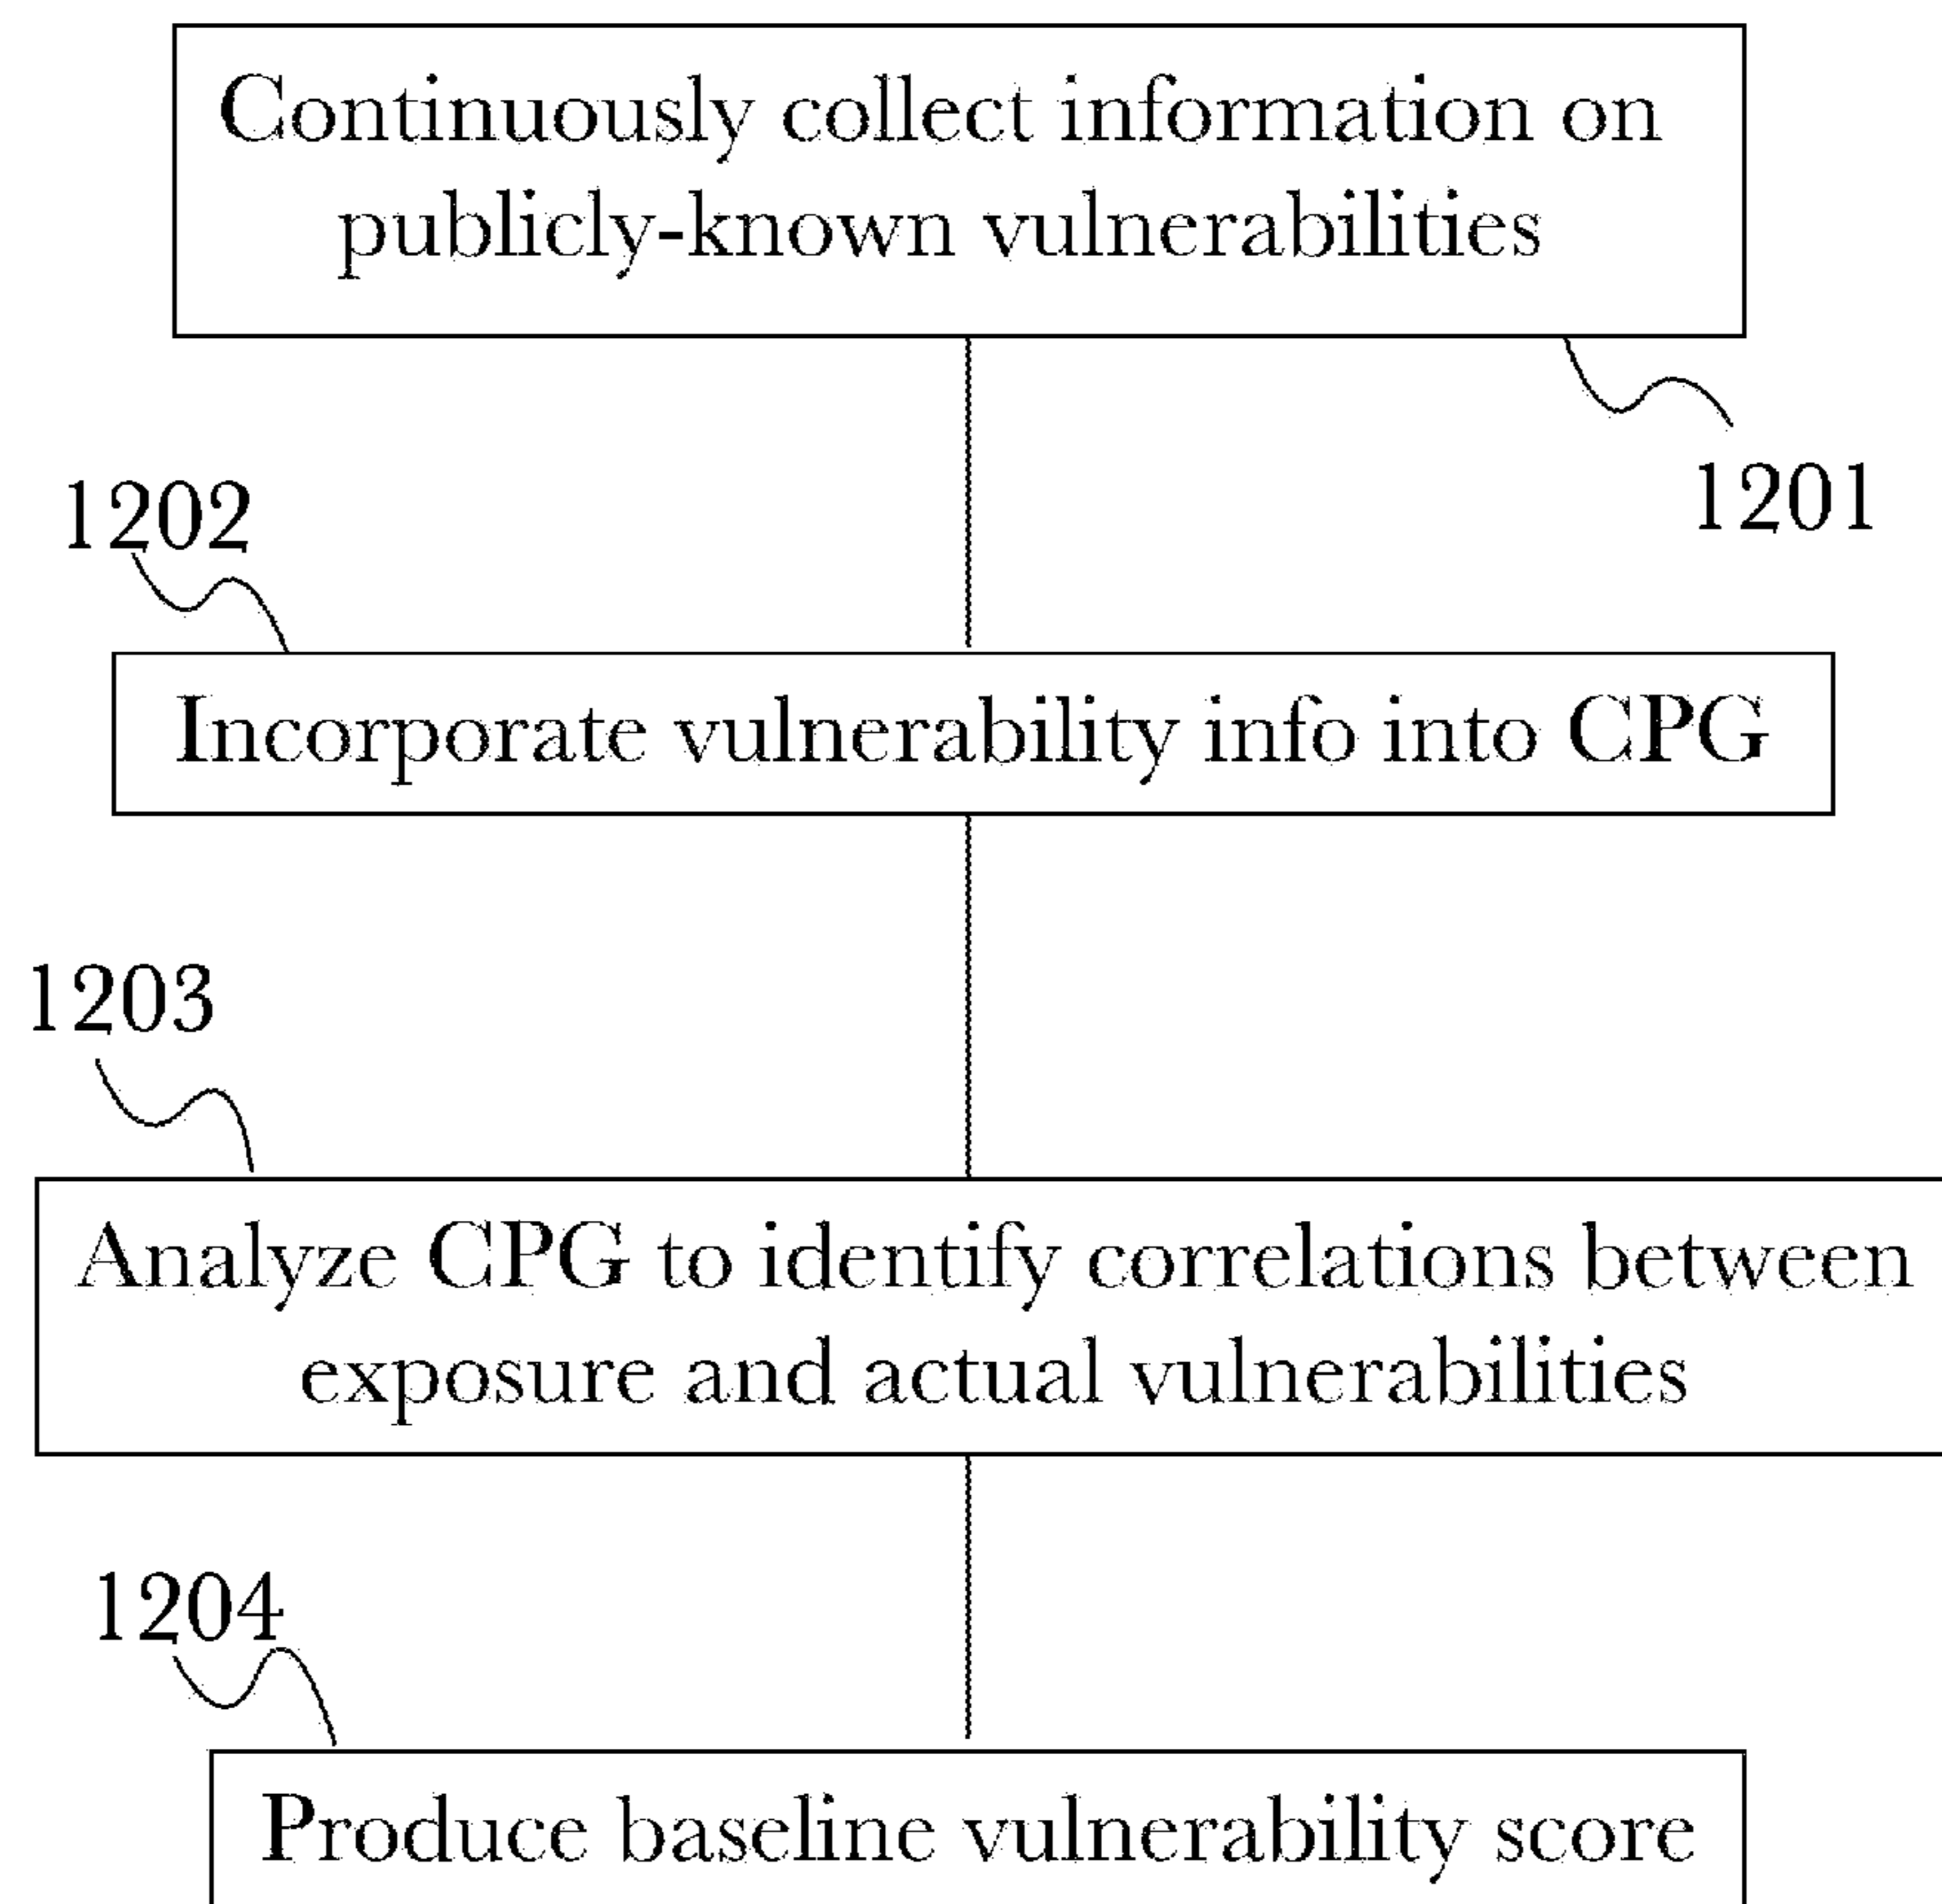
Continuously collect information on publicly-known vulnerabilities

1201

1202

Incorporate vulnerability info into CPG

1203

Analyze CPG to identify correlations between exposure and actual vulnerabilities

1204

Produce baseline vulnerability score